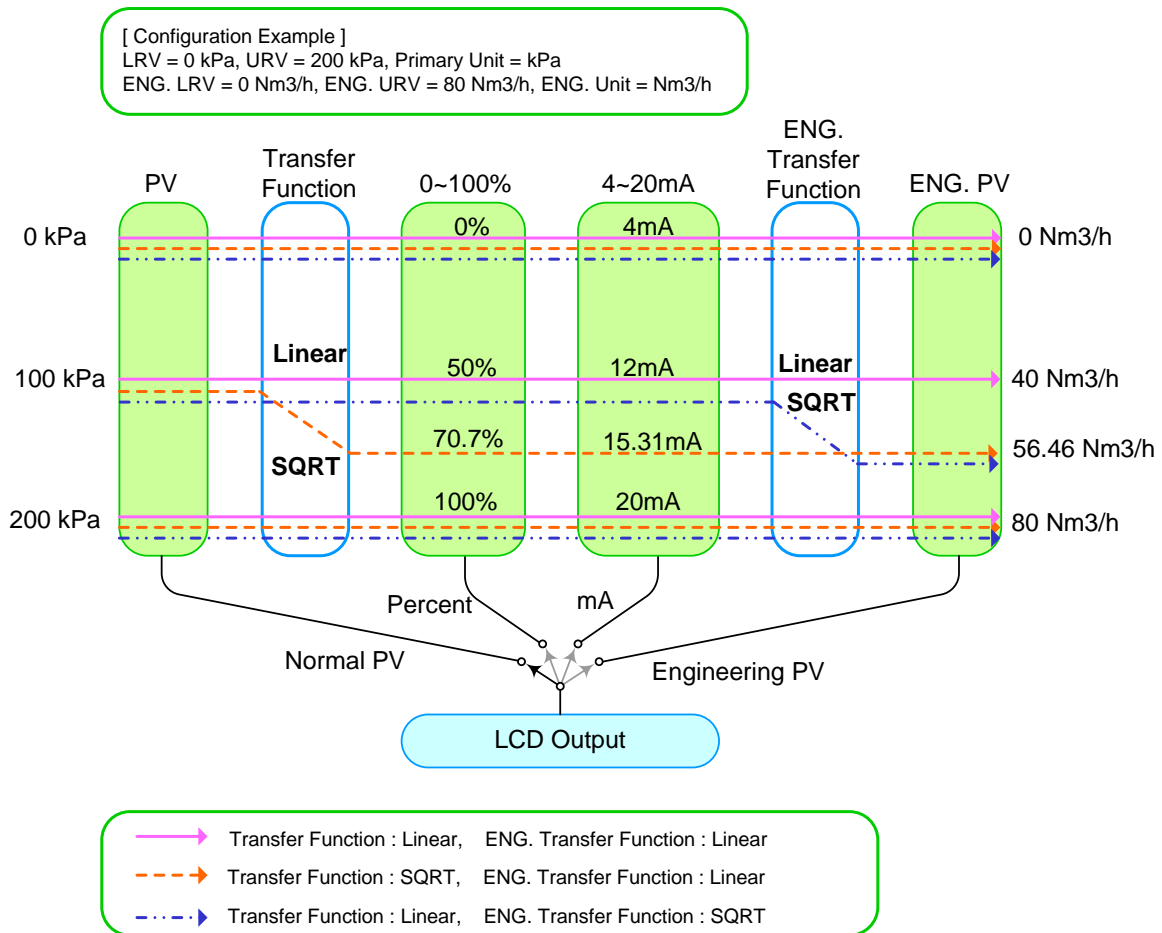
[ Configuration Example ]
LRV = 0 kPa, URV = 200 kPa, Primary Unit = kPa
ENG. LRV = 0 Nm3/h, ENG. URV = 80 Nm3/h, ENG. Unit = Nm3/h

PV

Transfer Function

0~100%

4~20mA

ENG. Transfer Function

ENG. PV

0 kPa

0%

4mA

0 Nm3/h

Linear

Linear

100 kPa

50%

12mA

40 Nm3/h

SQRT

70.7%

15.31mA

56.46 Nm3/h

SQRT

200 kPa

100%

20mA

80 Nm3/h

Percent

mA

Normal PV

Engineering PV

LCD Output

Transfer Function : Linear, ENG. Transfer Function : Linear

Transfer Function : SQRT, ENG. Transfer Function : Linear

Transfer Function : Linear, ENG. Transfer Function : SQRT